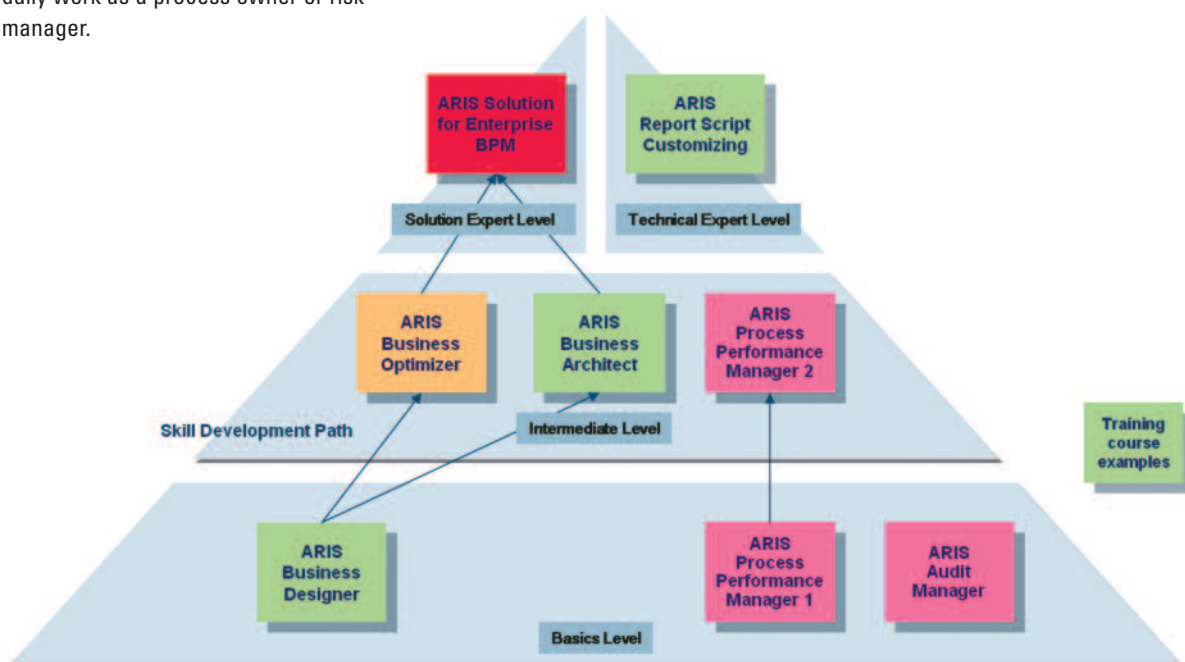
daily work as a process owner or risk manager.

ARIS Solution for Enterprise BPM

ARIS Report Script Customizing

Solution Expert Level

Technical Expert Level

ARIS Business Optimizer

ARIS Business Architect

ARIS Process Performance Manager 2

Skill Development Path

Intermediate Level

Training course examples

ARIS Business Designer

ARIS Process Performance Manager 1

ARIS Audit Manager

Basics Level